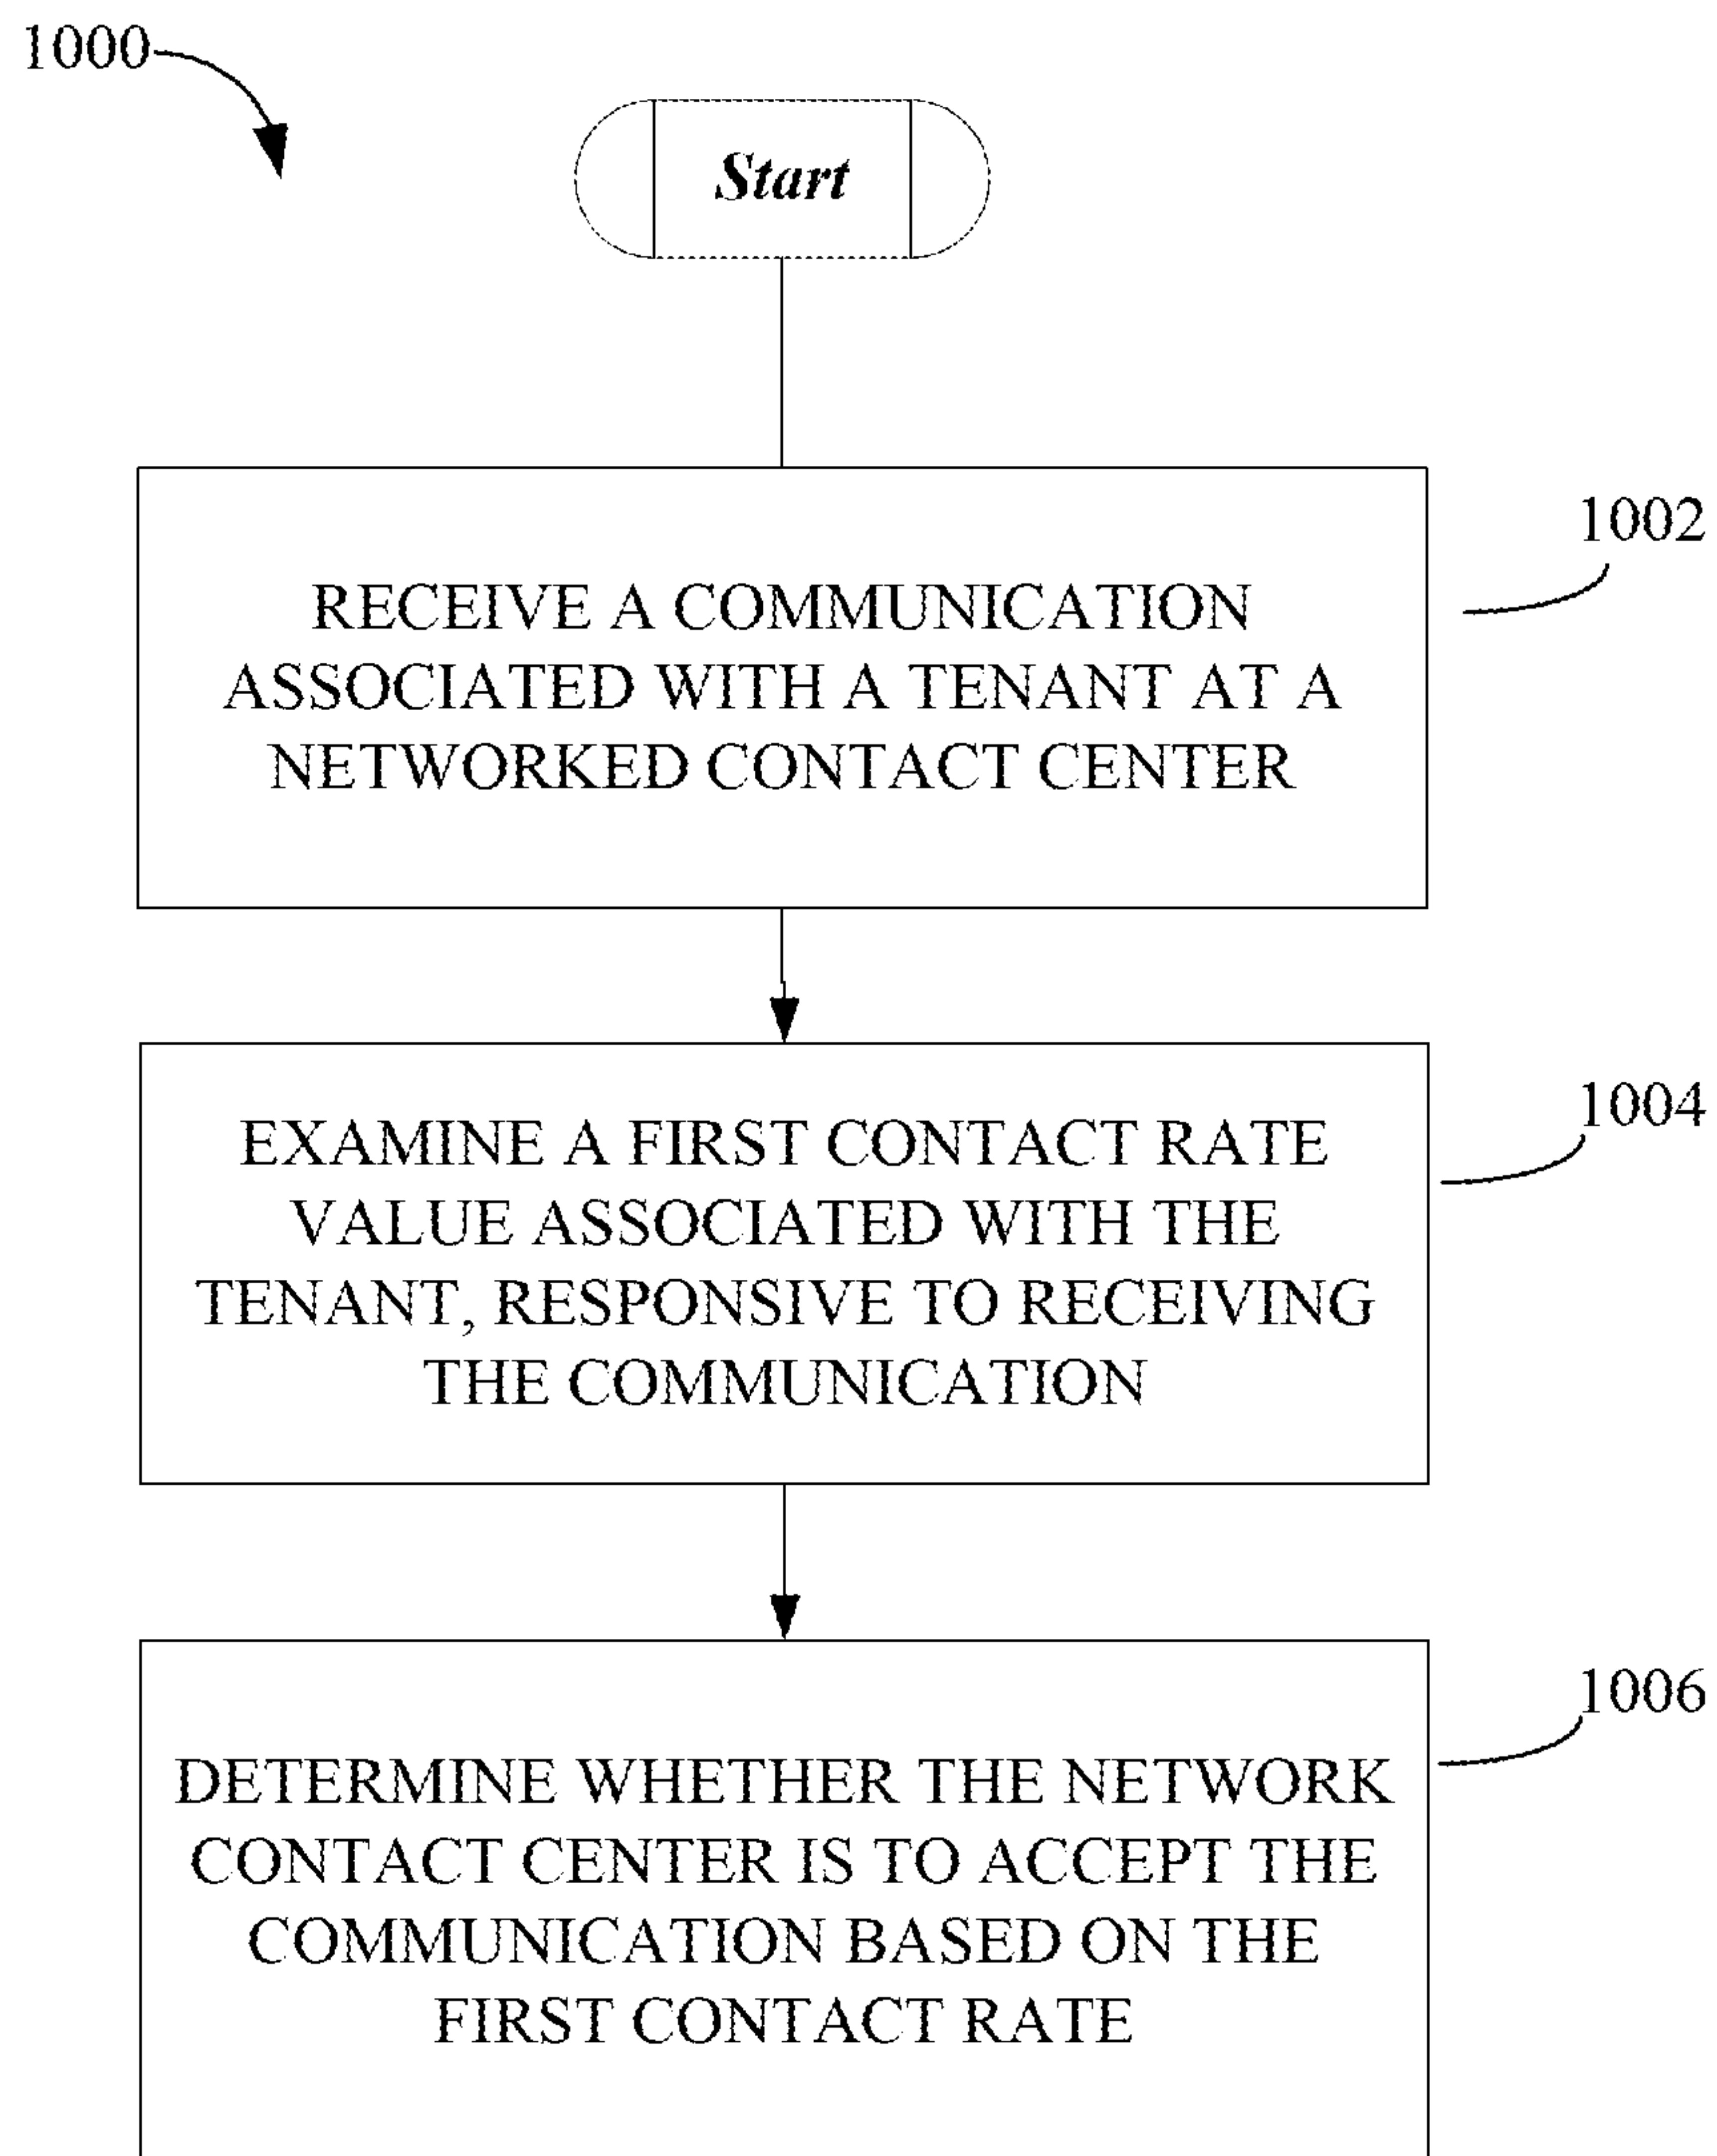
1000

Start

RECEIVE A COMMUNICATION ASSOCIATED WITH A TENANT AT A NETWORKED CONTACT CENTER

1002

EXAMINE A FIRST CONTACT RATE VALUE ASSOCIATED WITH THE TENANT, RESPONSIVE TO RECEIVING THE COMMUNICATION

1004

DETERMINE WHETHER THE NETWORK CONTACT CENTER IS TO ACCEPT THE COMMUNICATION BASED ON THE FIRST CONTACT RATE

1006